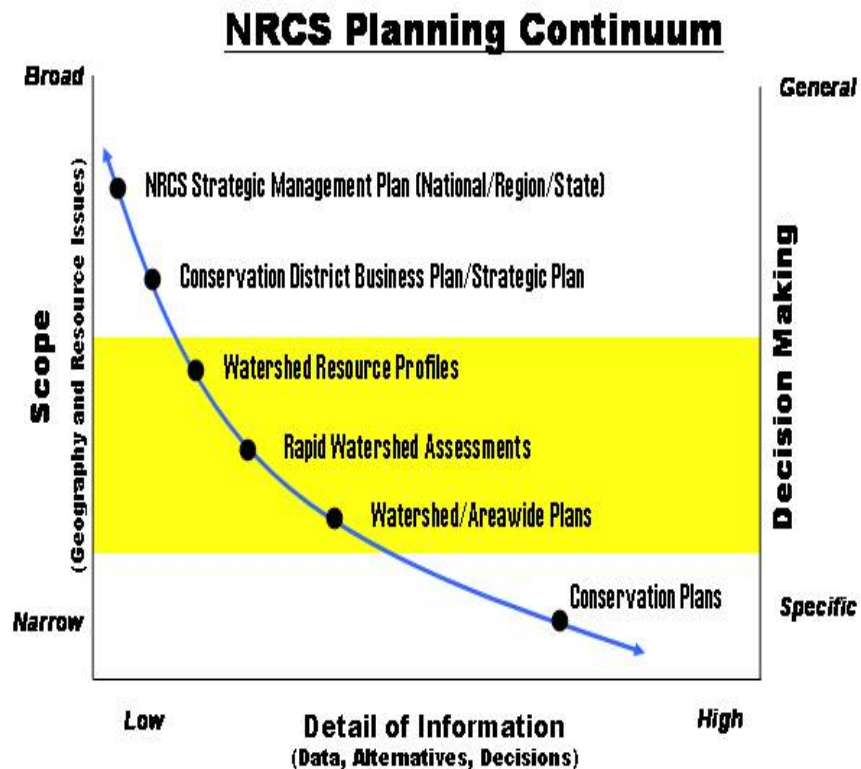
NRCS Planning Continuum

Broad

General

Scope
(Geography and Resource Issues)

Decision Making

NRCS Strategic Management Plan (National/Region/State)

Conservation District Business Plan/Strategic Plan

Watershed Resource Profiles

Rapid Watershed Assessments

Watershed/Areawide Plans

Conservation Plans

Narrow

Specific

Low

Detail of Information
(Data, Alternatives, Decisions)

High